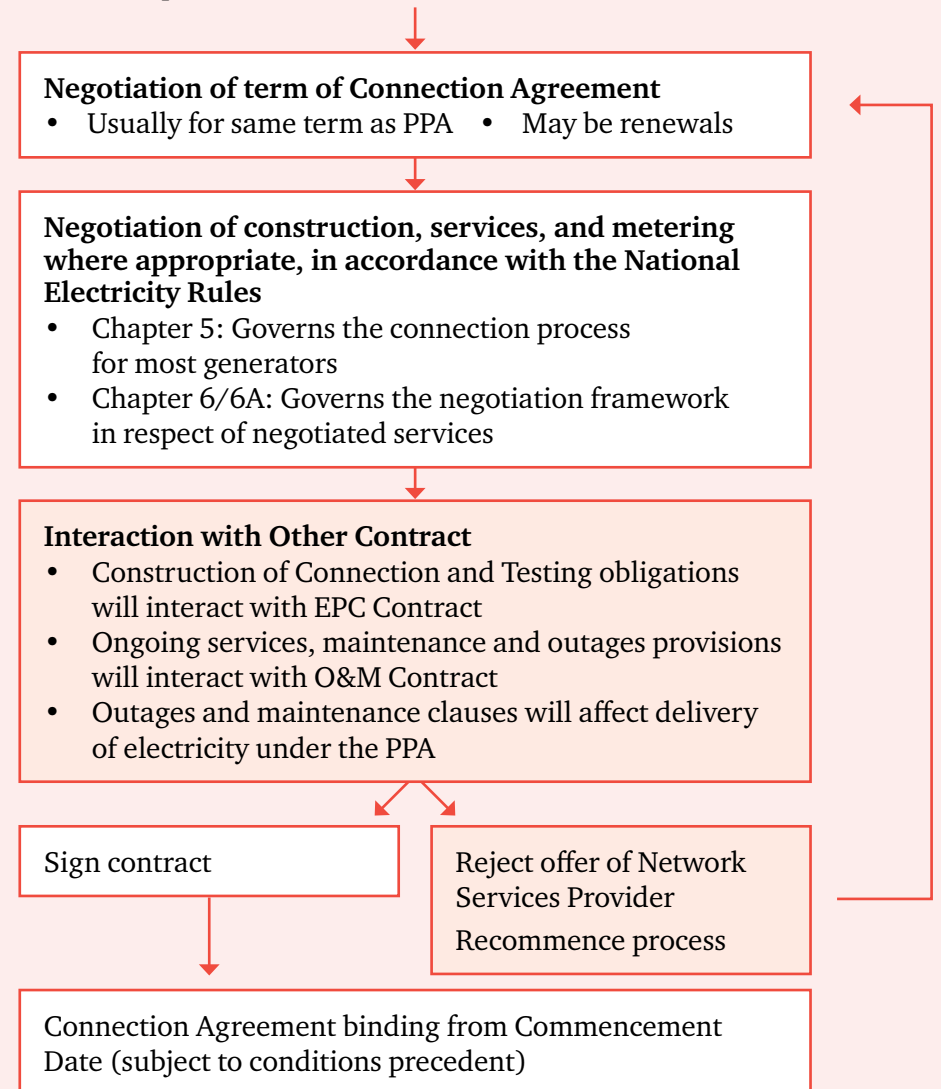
**Negotiation of term of Connection Agreement**
- Usually for same term as PPA
- May be renewals

**Negotiation of construction, services, and metering where appropriate, in accordance with the National Electricity Rules**
- Chapter 5: Governs the connection process for most generators
- Chapter 6/6A: Governs the negotiation framework in respect of negotiated services

**Interaction with Other Contract**
- Construction of Connection and Testing obligations will interact with EPC Contract
- Ongoing services, maintenance and outages provisions will interact with O&M Contract
- Outages and maintenance clauses will affect delivery of electricity under the PPA

Sign contract

Reject offer of Network Services Provider

Recommence process

Connection Agreement binding from Commencement Date (subject to conditions precedent)